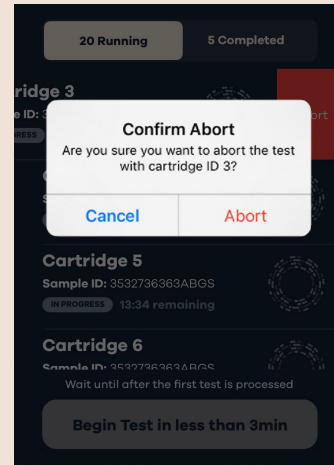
20 Running

5 Completed

ridge 3

e ID: 3

OGRESS

ort

Confirm Abort

Are you sure you want to abort the test with cartridge ID 3?

Cancel

Abort

Cartridge 5

Sample ID: 3532736363ABGS

IN PROGRESS 13:34 remaining

Cartridge 6

Sample ID: 3532736363ABGS

Wait until after the first test is processed

Begin Test in less than 3min